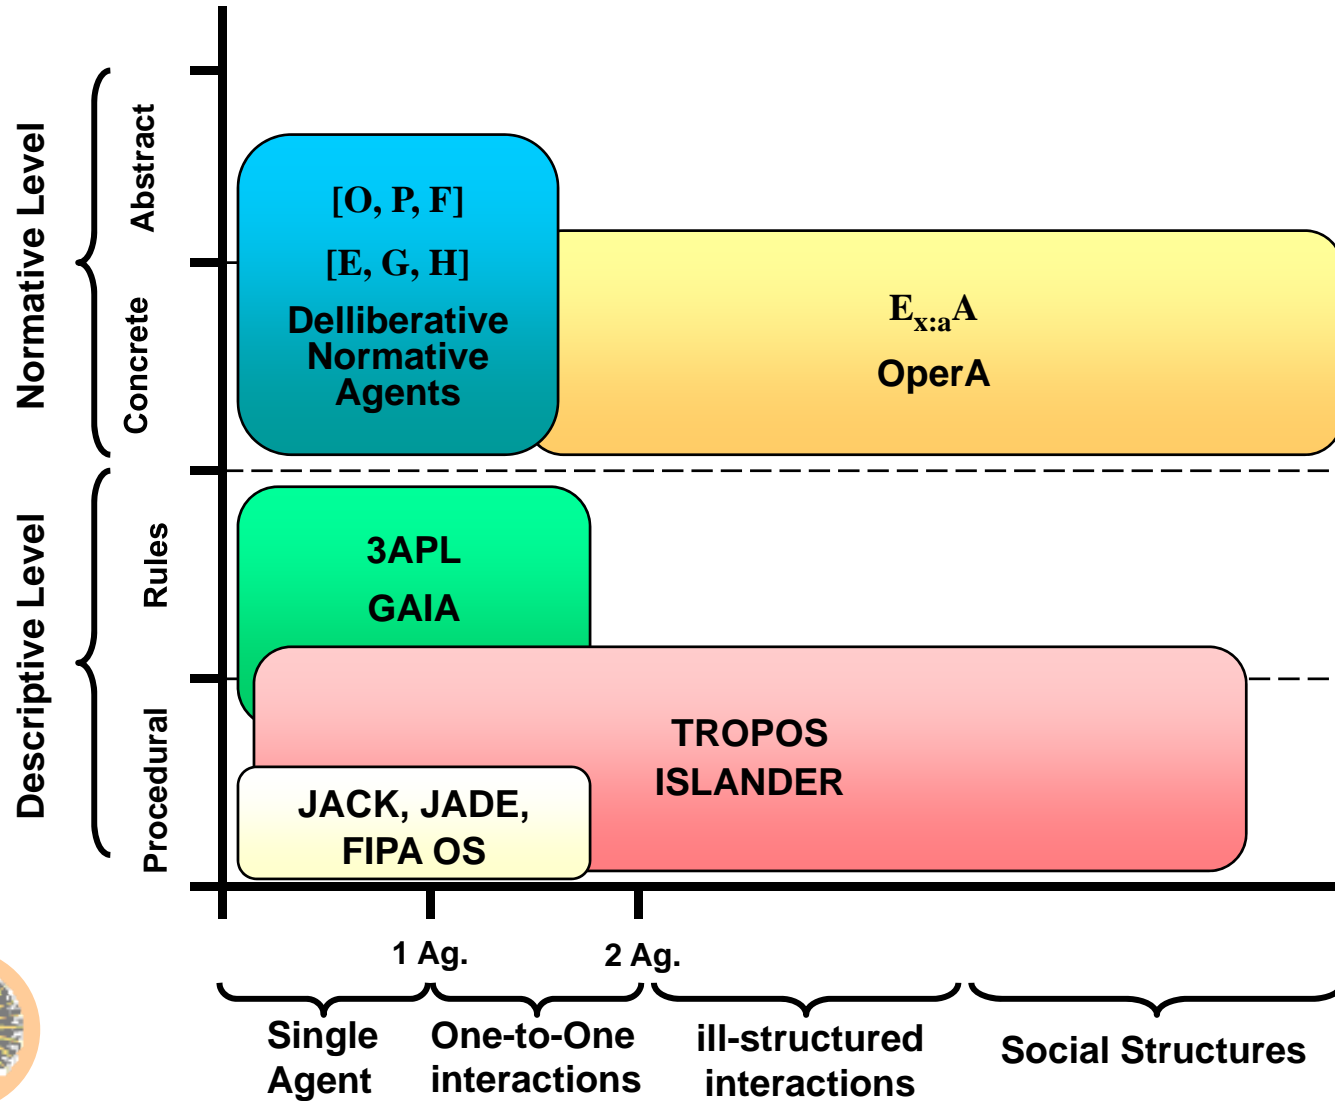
Normative Level

Abstract

Concrete

Descriptive Level

Rules

Procedural

[O, P, F]

[E, G, H]

Delliberative Normative Agents

$E_{x:a}A$

OperA

3APL

GAIA

TROPOS

ISLANDER

JACK, JADE, FIPA OS

1 Ag.

2 Ag.

Single Agent

One-to-One interactions

ill-structured interactions

Social Structures